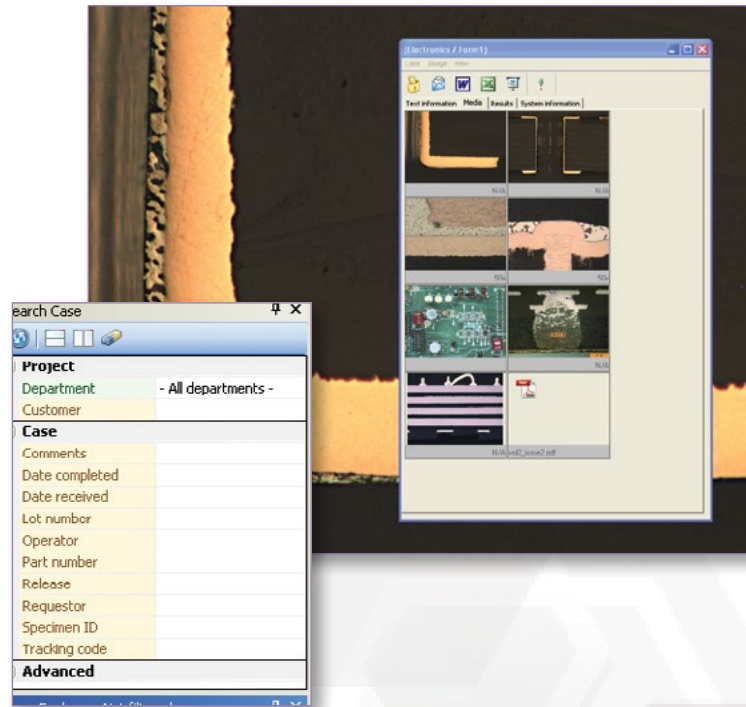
[Electronics / Form1]

Case Image View

Text information Media Results System information

N/A N/A

N/A N/A

N/A

N/A vol2_issue2.pdf

earch Case

Project

| Department | - All departments - |
|---|---|
| Customer | |

Case

| Comments | |
|---|---|
| Date completed | |
| Date received | |
| Lot number | |
| Operator | |
| Part number | |
| Release | |
| Requestor | |
| Specimen ID | |
| Tracking code | |

Advanced